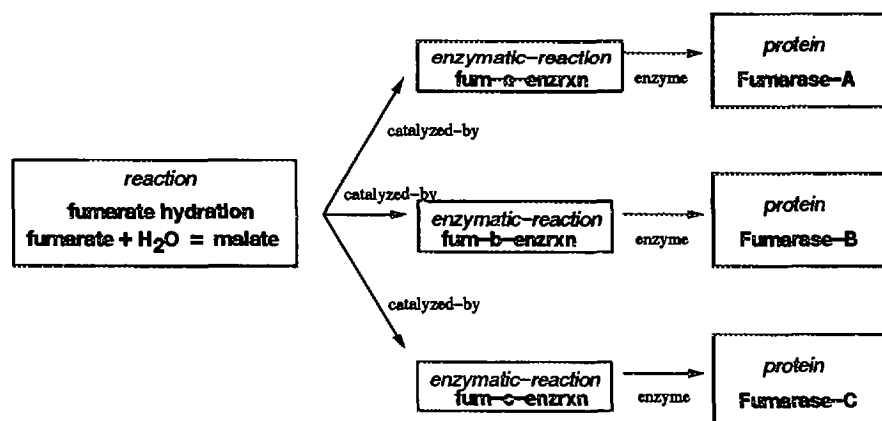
reaction
fumerate hydration
fumarate + $H_2O$ = malate

catalyzed-by

enzymatic-reaction
fum-a-enzrxn

enzyme

protein
Fumarase-A

catalyzed-by

enzymatic-reaction
fum-b-enzrxn

enzyme

protein
Fumarase-B

catalyzed-by

enzymatic-reaction
fum-c-enzrxn

enzyme

protein
Fumarase-C